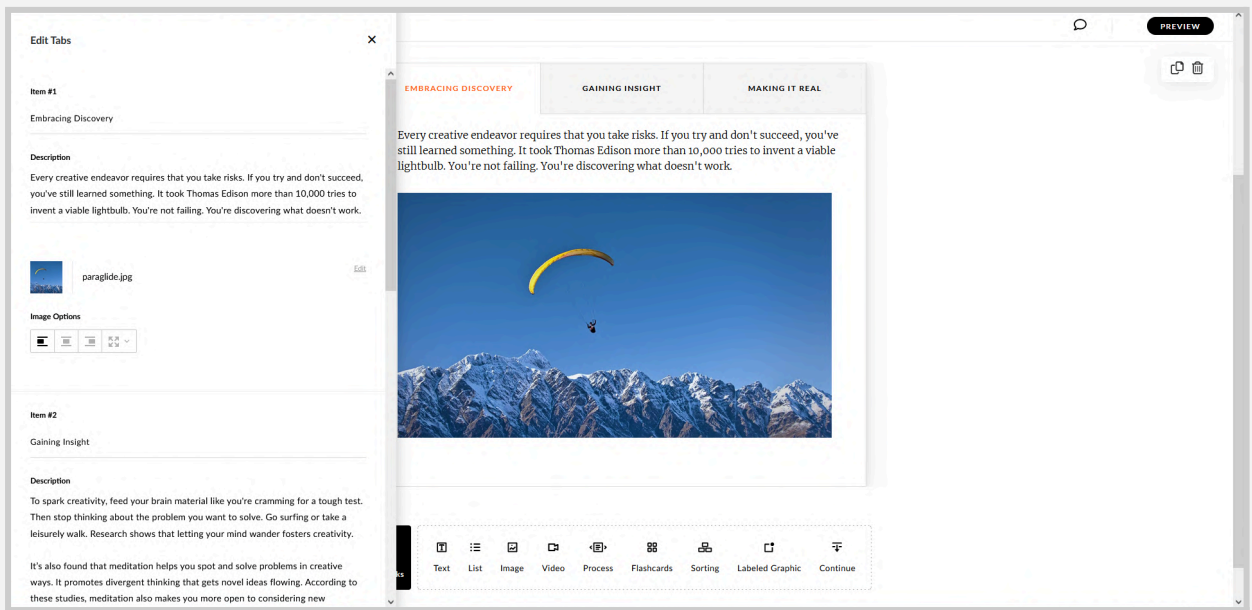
Edit Tabs

Item #1

Embracing Discovery

Description

Every creative endeavor requires that you take risks. If you try and don't succeed, you've still learned something. It took Thomas Edison more than 10,000 tries to invent a viable lightbulb. You're not failing. You're discovering what doesn't work.

paraglide.jpg

Edit

Image Options

Item #2

Gaining Insight

Description

To spark creativity, feed your brain material like you're cramming for a tough test. Then stop thinking about the problem you want to solve. Go surfing or take a leisurely walk. Research shows that letting your mind wander fosters creativity.

It's also found that meditation helps you spot and solve problems in creative ways. It promotes divergent thinking that gets novel ideas flowing. According to these studies, meditation also makes you more open to considering new

PREVIEW

EMBRACING DISCOVERY

GAINING INSIGHT

MAKING IT REAL

Every creative endeavor requires that you take risks. If you try and don't succeed, you've still learned something. It took Thomas Edison more than 10,000 tries to invent a viable lightbulb. You're not failing. You're discovering what doesn't work.

ks

Text

List

Image

Video

Process

Flashcards

Sorting

Labeled Graphic

Continue